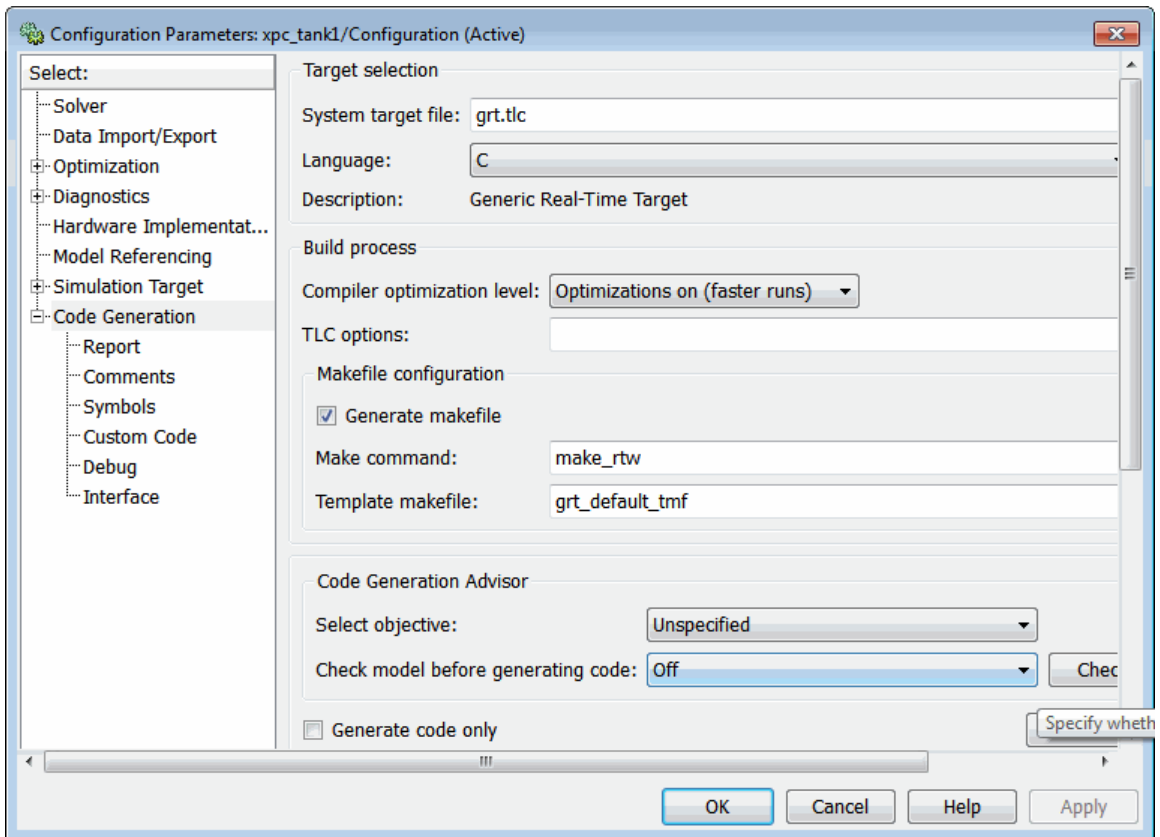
Configuration Parameters: xpc_tank1/Configuration (Active)

Select:
Solver
Data Import/Export
Optimization
Diagnostics
Hardware Implementat...
Model Referencing
Simulation Target
Code Generation
Report
Comments
Symbols
Custom Code
Debug
Interface

Target selection
System target file: grt.tlc
Language: C
Description: Generic Real-Time Target

Build process
Compiler optimization level: Optimizations on (faster runs)
TLC options:
Makefile configuration
Generate makefile
Make command: make_rtw
Template makefile: grt_default_tmf

Code Generation Advisor
Select objective: Unspecified
Check model before generating code: Off
Chec

Generate code only
Specify wheth

OK Cancel Help Apply